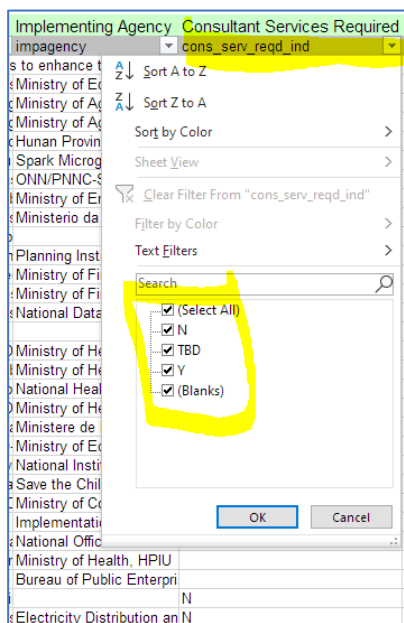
Implementing Agency | Consultant Services Required
impagency | cons_serv_reqd_ind
s to enhance t
Ministry of Ec
Ministry of Ag
Ministry of Ag
Hunan Provin
Spark Microg
ONN/PNNC-S
Ministry of Er
Ministerio da

Planning Inst
Ministry of Fi
Ministry of Fi
National Data

Ministry of He
Ministry of He
National Heal
Ministry of He
Ministere de
Ministry of Ec
National Instit
Save the Chil
Ministry of Co
Implementati
National Offic
Ministry of Health, HPIU
Bureau of Public Enterpri
N
Electricity Distribution an N

Sort A to Z
Sort Z to A
Sort by Color
Sheet View
Clear Filter From "cons_serv_reqd_ind"
Filter by Color
Text Filters
Search
(Select All)
N
TBD
Y
(Blanks)
OK
Cancel